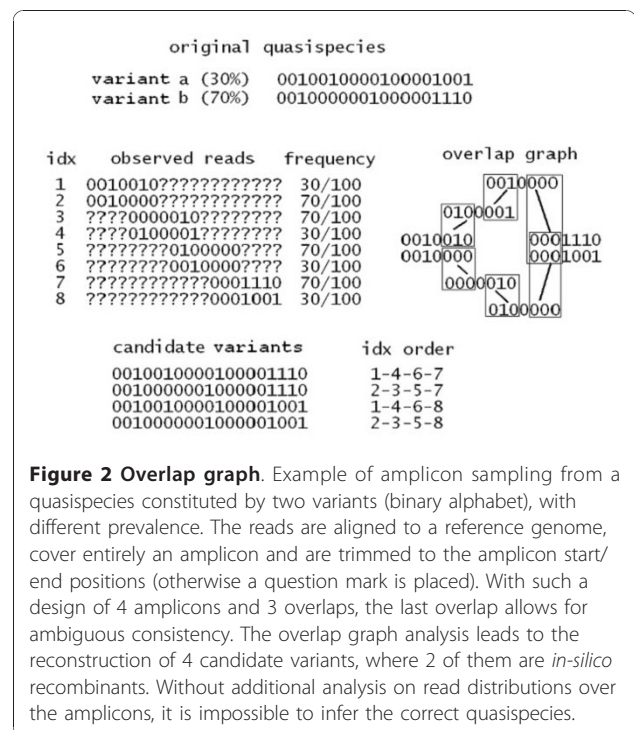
original quasispecies

variant a (30%) 001001000010000100 1
variant b (70%) 001000000100000111 0

| idx | observed reads | frequency |
|---|---|---|
| 1 | 0010010??????????? | 30/100 |
| 2 | 0010000??????????? | 70/100 |
| 3 | ????0000010??????? | 70/100 |
| 4 | ????0100001??????? | 30/100 |
| 5 | ????????0100000???? | 70/100 |
| 6 | ????????0010000???? | 30/100 |
| 7 | ????????????0001110 | 70/100 |
| 8 | ????????????0001001 | 30/100 |

overlap graph

0010000
0100001
0010010
0010000
0001110
0001001
0000010
0100000

candidate variants | idx order
0010010000100001110 | 1-4-6-7
0010000001000001110 | 2-3-5-7
0010010000100001001 | 1-4-6-8
0010000001000001001 | 2-3-5-8

**Figure 2 Overlap graph**. Example of amplicon sampling from a quasispecies constituted by two variants (binary alphabet), with different prevalence. The reads are aligned to a reference genome, cover entirely an amplicon and are trimmed to the amplicon start/end positions (otherwise a question mark is placed). With such a design of 4 amplicons and 3 overlaps, the last overlap allows for ambiguous consistency. The overlap graph analysis leads to the reconstruction of 4 candidate variants, where 2 of them are *in-silico* recombinants. Without additional analysis on read distributions over the amplicons, it is impossible to infer the correct quasispecies.